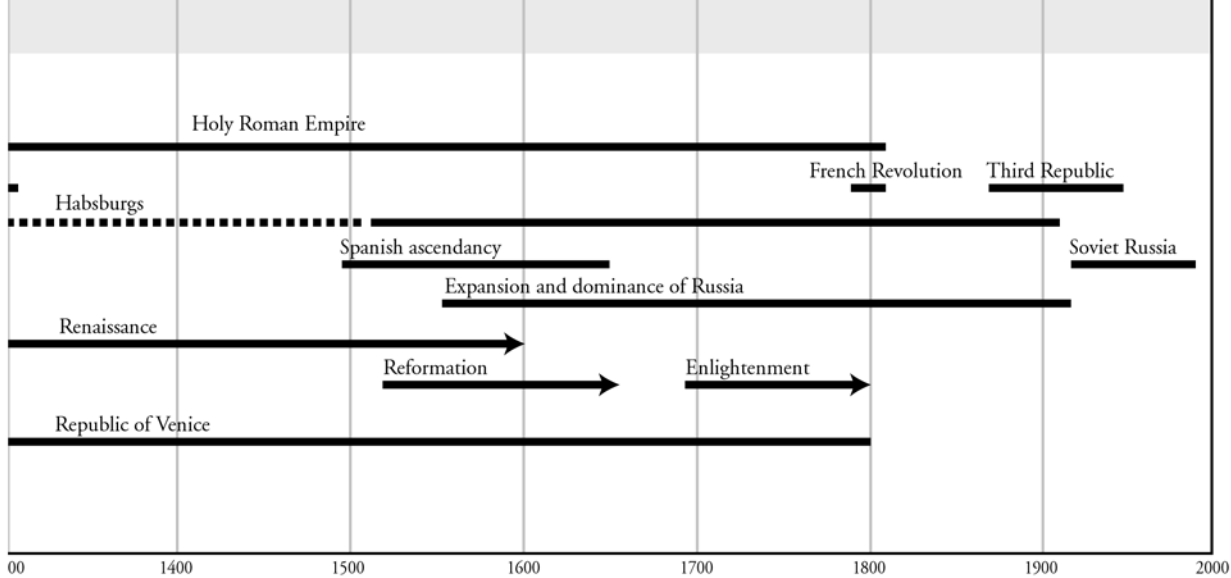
Holy Roman Empire

French Revolution

Third Republic

Habsburgs

Spanish ascendancy

Soviet Russia

Expansion and dominance of Russia

Renaissance

Reformation

Enlightenment

Republic of Venice

00 1400 1500 1600 1700 1800 1900 2000